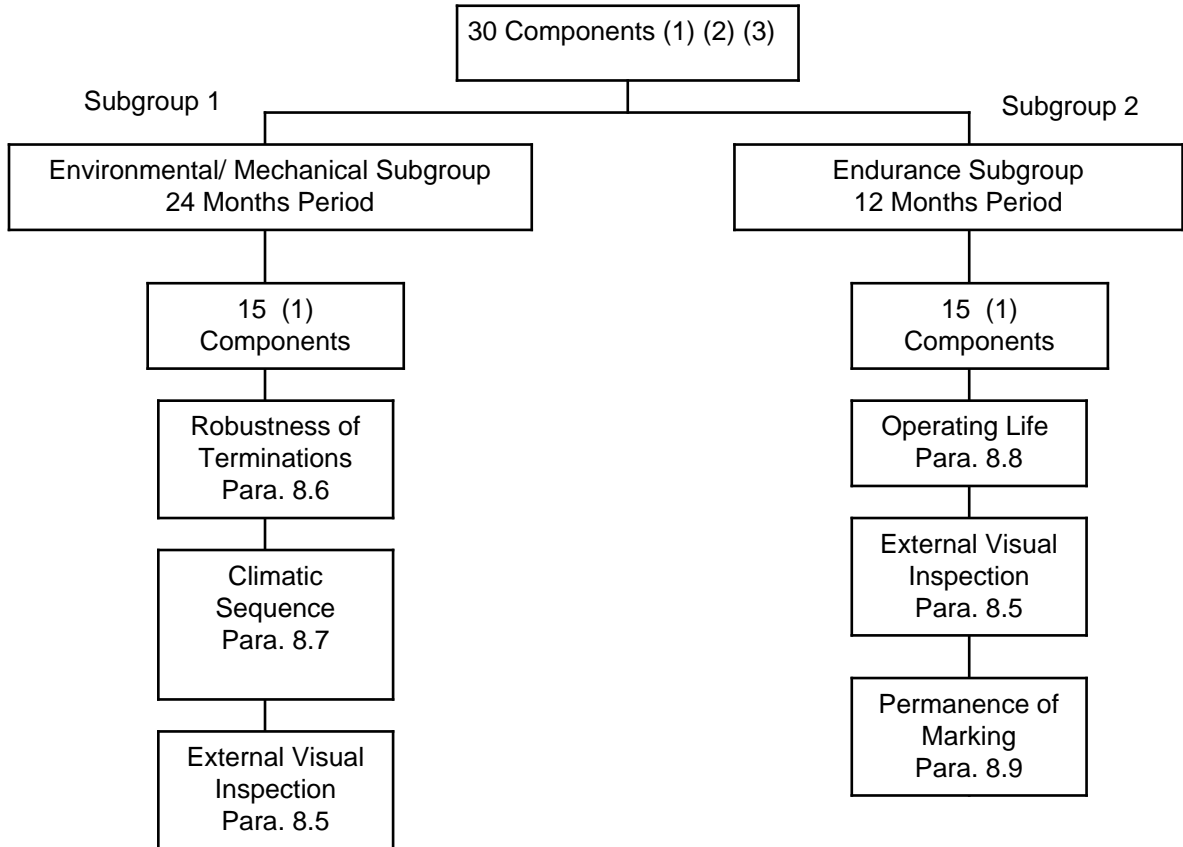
30 Components (1) (2) (3)

Subgroup 1

Environmental/ Mechanical Subgroup
24 Months Period

15 (1)
Components

Robustness of Terminations
Para. 8.6

Climatic Sequence
Para. 8.7

External Visual Inspection
Para. 8.5

Subgroup 2

Endurance Subgroup
12 Months Period

15 (1)
Components

Operating Life
Para. 8.8

External Visual Inspection
Para. 8.5

Permanence of Marking
Para. 8.9